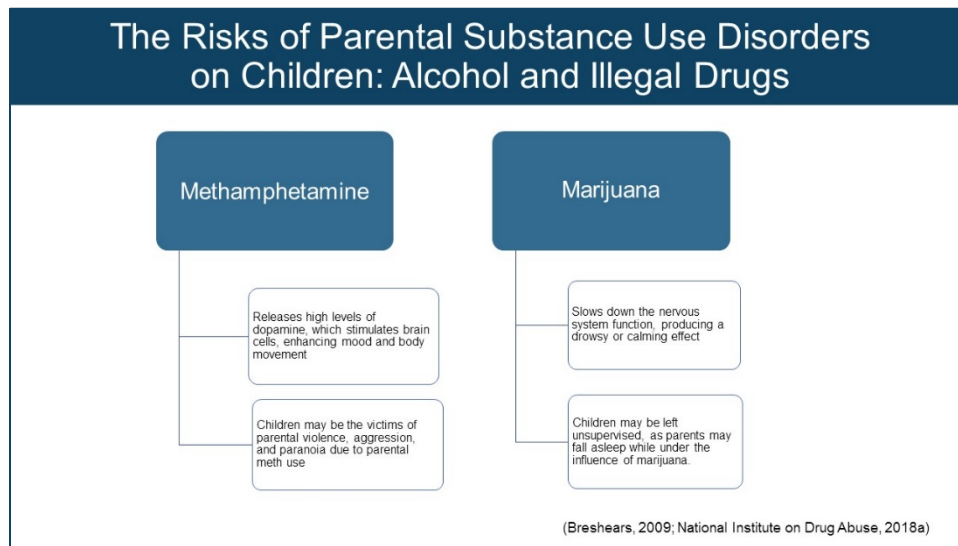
The Risks of Parental Substance Use Disorders on Children: Alcohol and Illegal Drugs

Methamphetamine

Releases high levels of dopamine, which stimulates brain cells, enhancing mood and body movement

Children may be the victims of parental violence, aggression, and paranoia due to parental meth use

Marijuana

Slows down the nervous system function, producing a drowsy or calming effect

Children may be left unsupervised, as parents may fall asleep while under the influence of marijuana.

(Breshears, 2009; National Institute on Drug Abuse, 2018a)